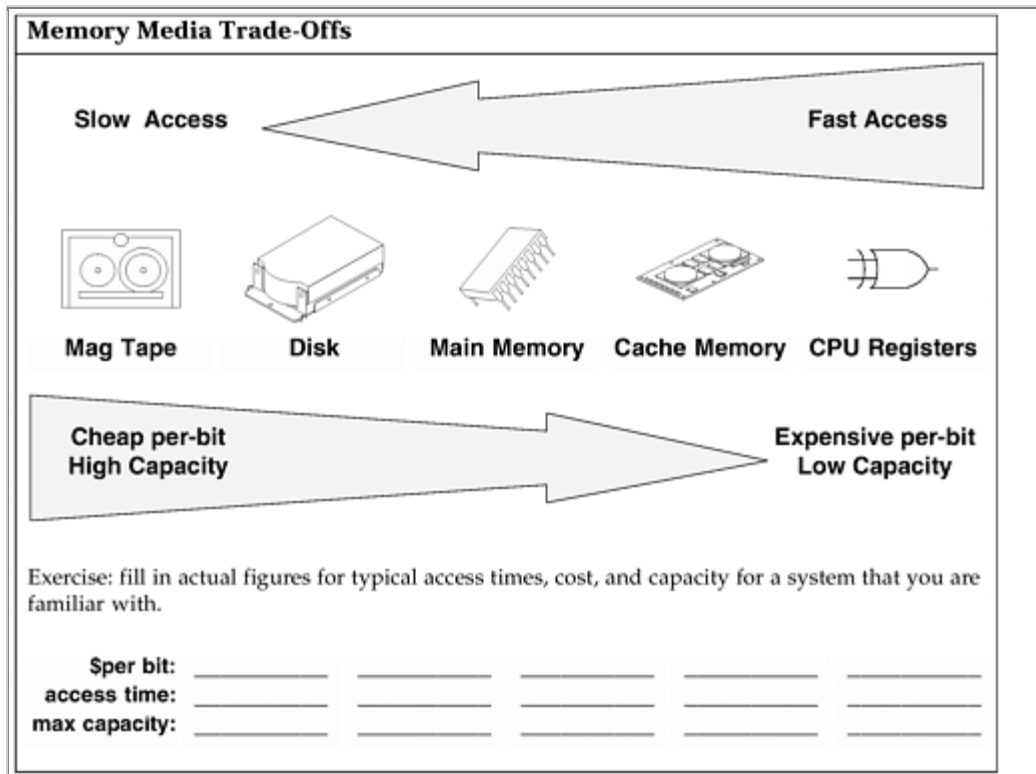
Memory Media Trade-Offs

Slow Access

Fast Access

Mag Tape

Disk

Main Memory

Cache Memory

CPU Registers

Cheap per-bit
High Capacity

Expensive per-bit
Low Capacity

Exercise: fill in actual figures for typical access times, cost, and capacity for a system that you are familiar with.

$per bit: ____________ ____________ ____________ ____________ ____________
access time: ____________ ____________ ____________ ____________ ____________
max capacity: ____________ ____________ ____________ ____________ ____________